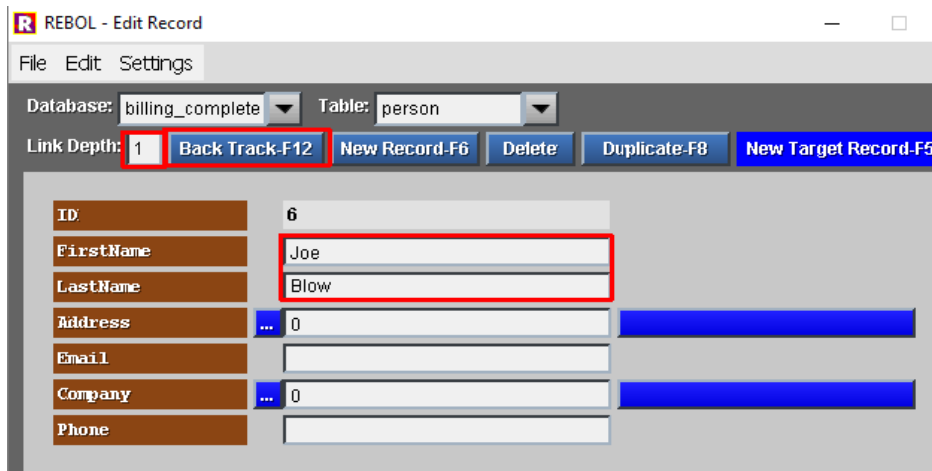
R REBOL - Edit Record

File Edit Settings

Database: billing_complete Table: person

Link Depth: 1 Back Track-F12 New Record-F6 Delete Duplicate-F8 New Target Record-F5

ID 6

FirstName Joe

LastName Blow

Address ... 0

Email

Company ... 0

Phone